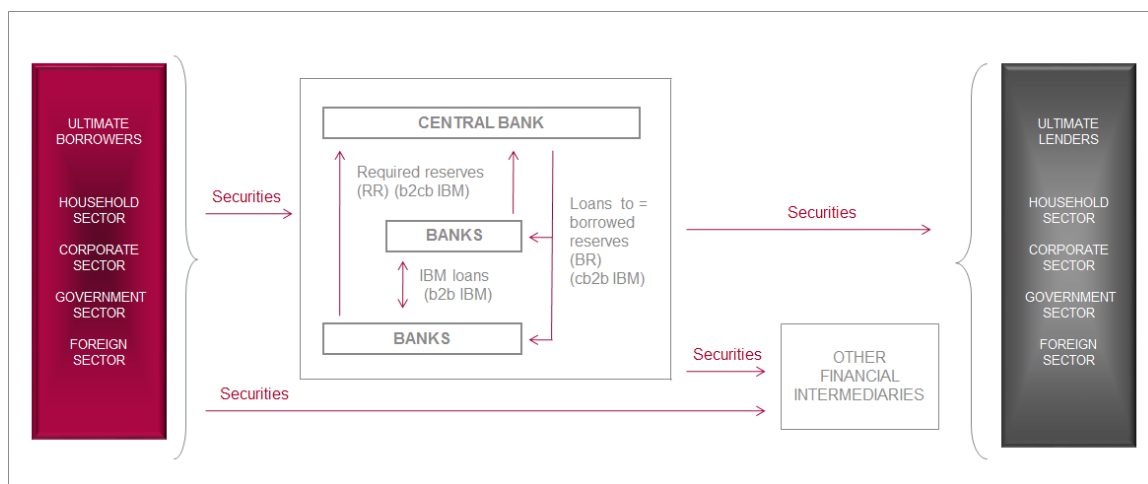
ULTIMATE BORROWERS

HOUSEHOLD SECTOR

CORPORATE SECTOR

GOVERNMENT SECTOR

FOREIGN SECTOR

Securities

CENTRAL BANK

Required reserves (RR) (b2cb IBM)

BANKS

Loans to = borrowed reserves (BR) (cb2b IBM)

IBM loans (b2b IBM)

BANKS

Securities

Securities

OTHER FINANCIAL INTERMEDIARIES

Securities

ULTIMATE LENDERS

HOUSEHOLD SECTOR

CORPORATE SECTOR

GOVERNMENT SECTOR

FOREIGN SECTOR